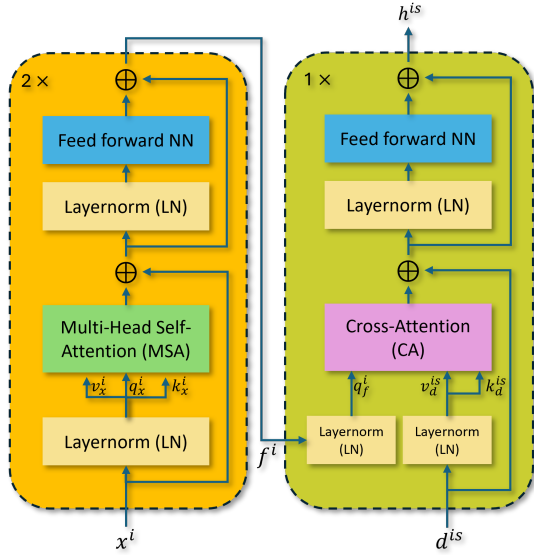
$h^{is}$

$2\times$

$\oplus$

Feed forward NN

Layernorm (LN)

$\oplus$

Multi-Head Self-Attention (MSA)

$v_x^i$ $q_x^i$ $k_x^i$

Layernorm (LN)

$x^i$

$f^i$

$1\times$

$\oplus$

Feed forward NN

Layernorm (LN)

$\oplus$

Cross-Attention (CA)

$q_f^i$ $v_d^{is}$ $k_d^{is}$

Layernorm (LN)

Layernorm (LN)

$d^{is}$